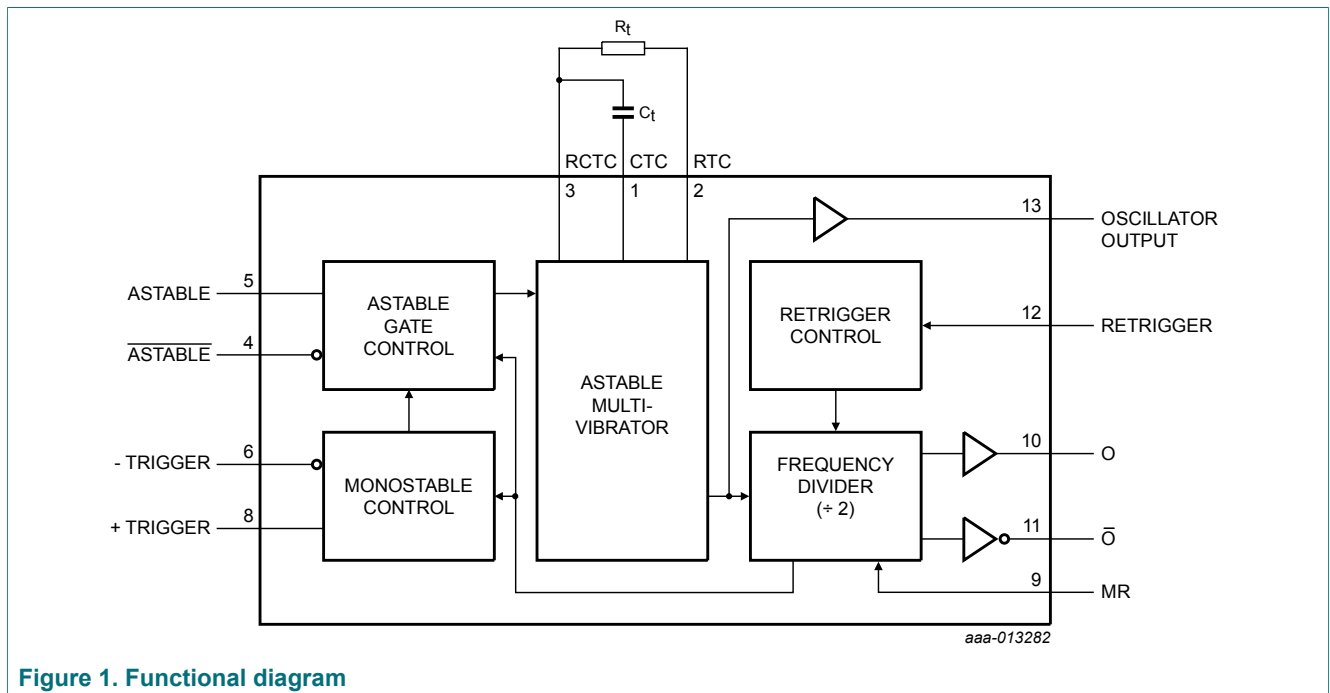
$R_t$

$C_t$

RCTC CTC RTC

3 1 2

13 OSCILLATOR OUTPUT

ASTABLE 5

$\overline{\text{ASTABLE}}$ 4

ASTABLE GATE CONTROL

ASTABLE MULTI-VIBRATOR

RETRIGGER CONTROL

12 RETRIGGER

- TRIGGER 6

+ TRIGGER 8

MONOSTABLE CONTROL

FREQUENCY DIVIDER (÷ 2)

10 O

11 $\overline{O}$

9 MR

aaa-013282

Figure 1. Functional diagram